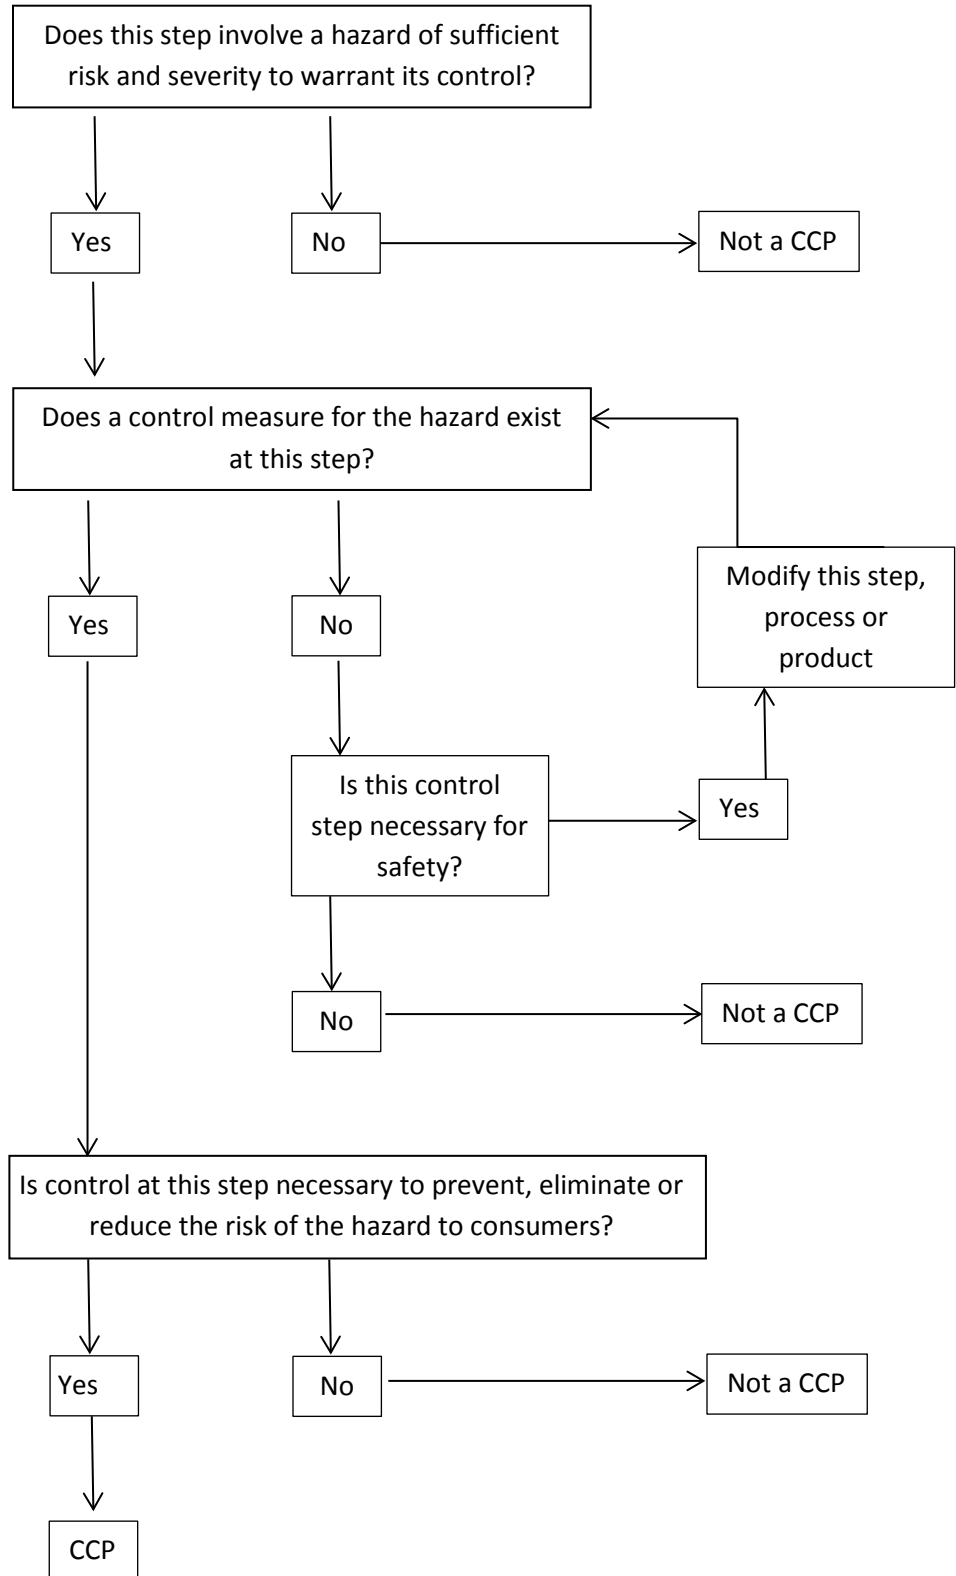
Does this step involve a hazard of sufficient risk and severity to warrant its control?

Yes

No

Not a CCP

Does a control measure for the hazard exist at this step?

Yes

No

Modify this step, process or product

Is this control step necessary for safety?

Yes

No

Not a CCP

Is control at this step necessary to prevent, eliminate or reduce the risk of the hazard to consumers?

Yes

No

Not a CCP

CCP